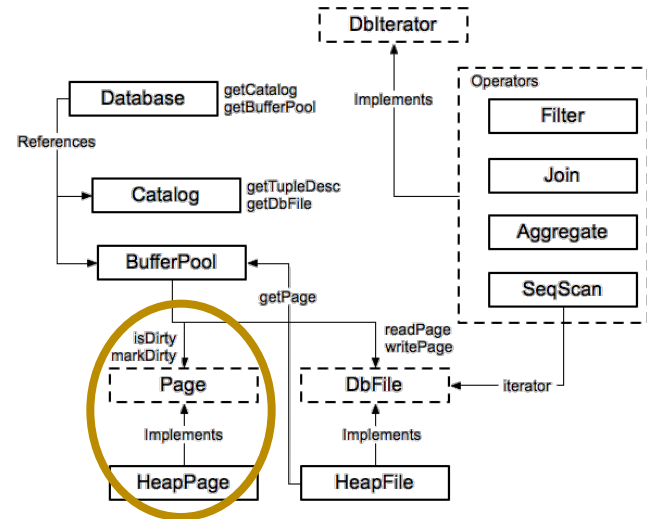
DbIterator

Implements

Operators

Filter

Join

Aggregate

SeqScan

Database

getCatalog
getBufferPool

References

Catalog

getTupleDesc
getDbFile

BufferPool

getPage

isDirty
markDirty

readPage
writePage

Page

DbFile

iterator

Implements

Implements

HeapPage

HeapFile